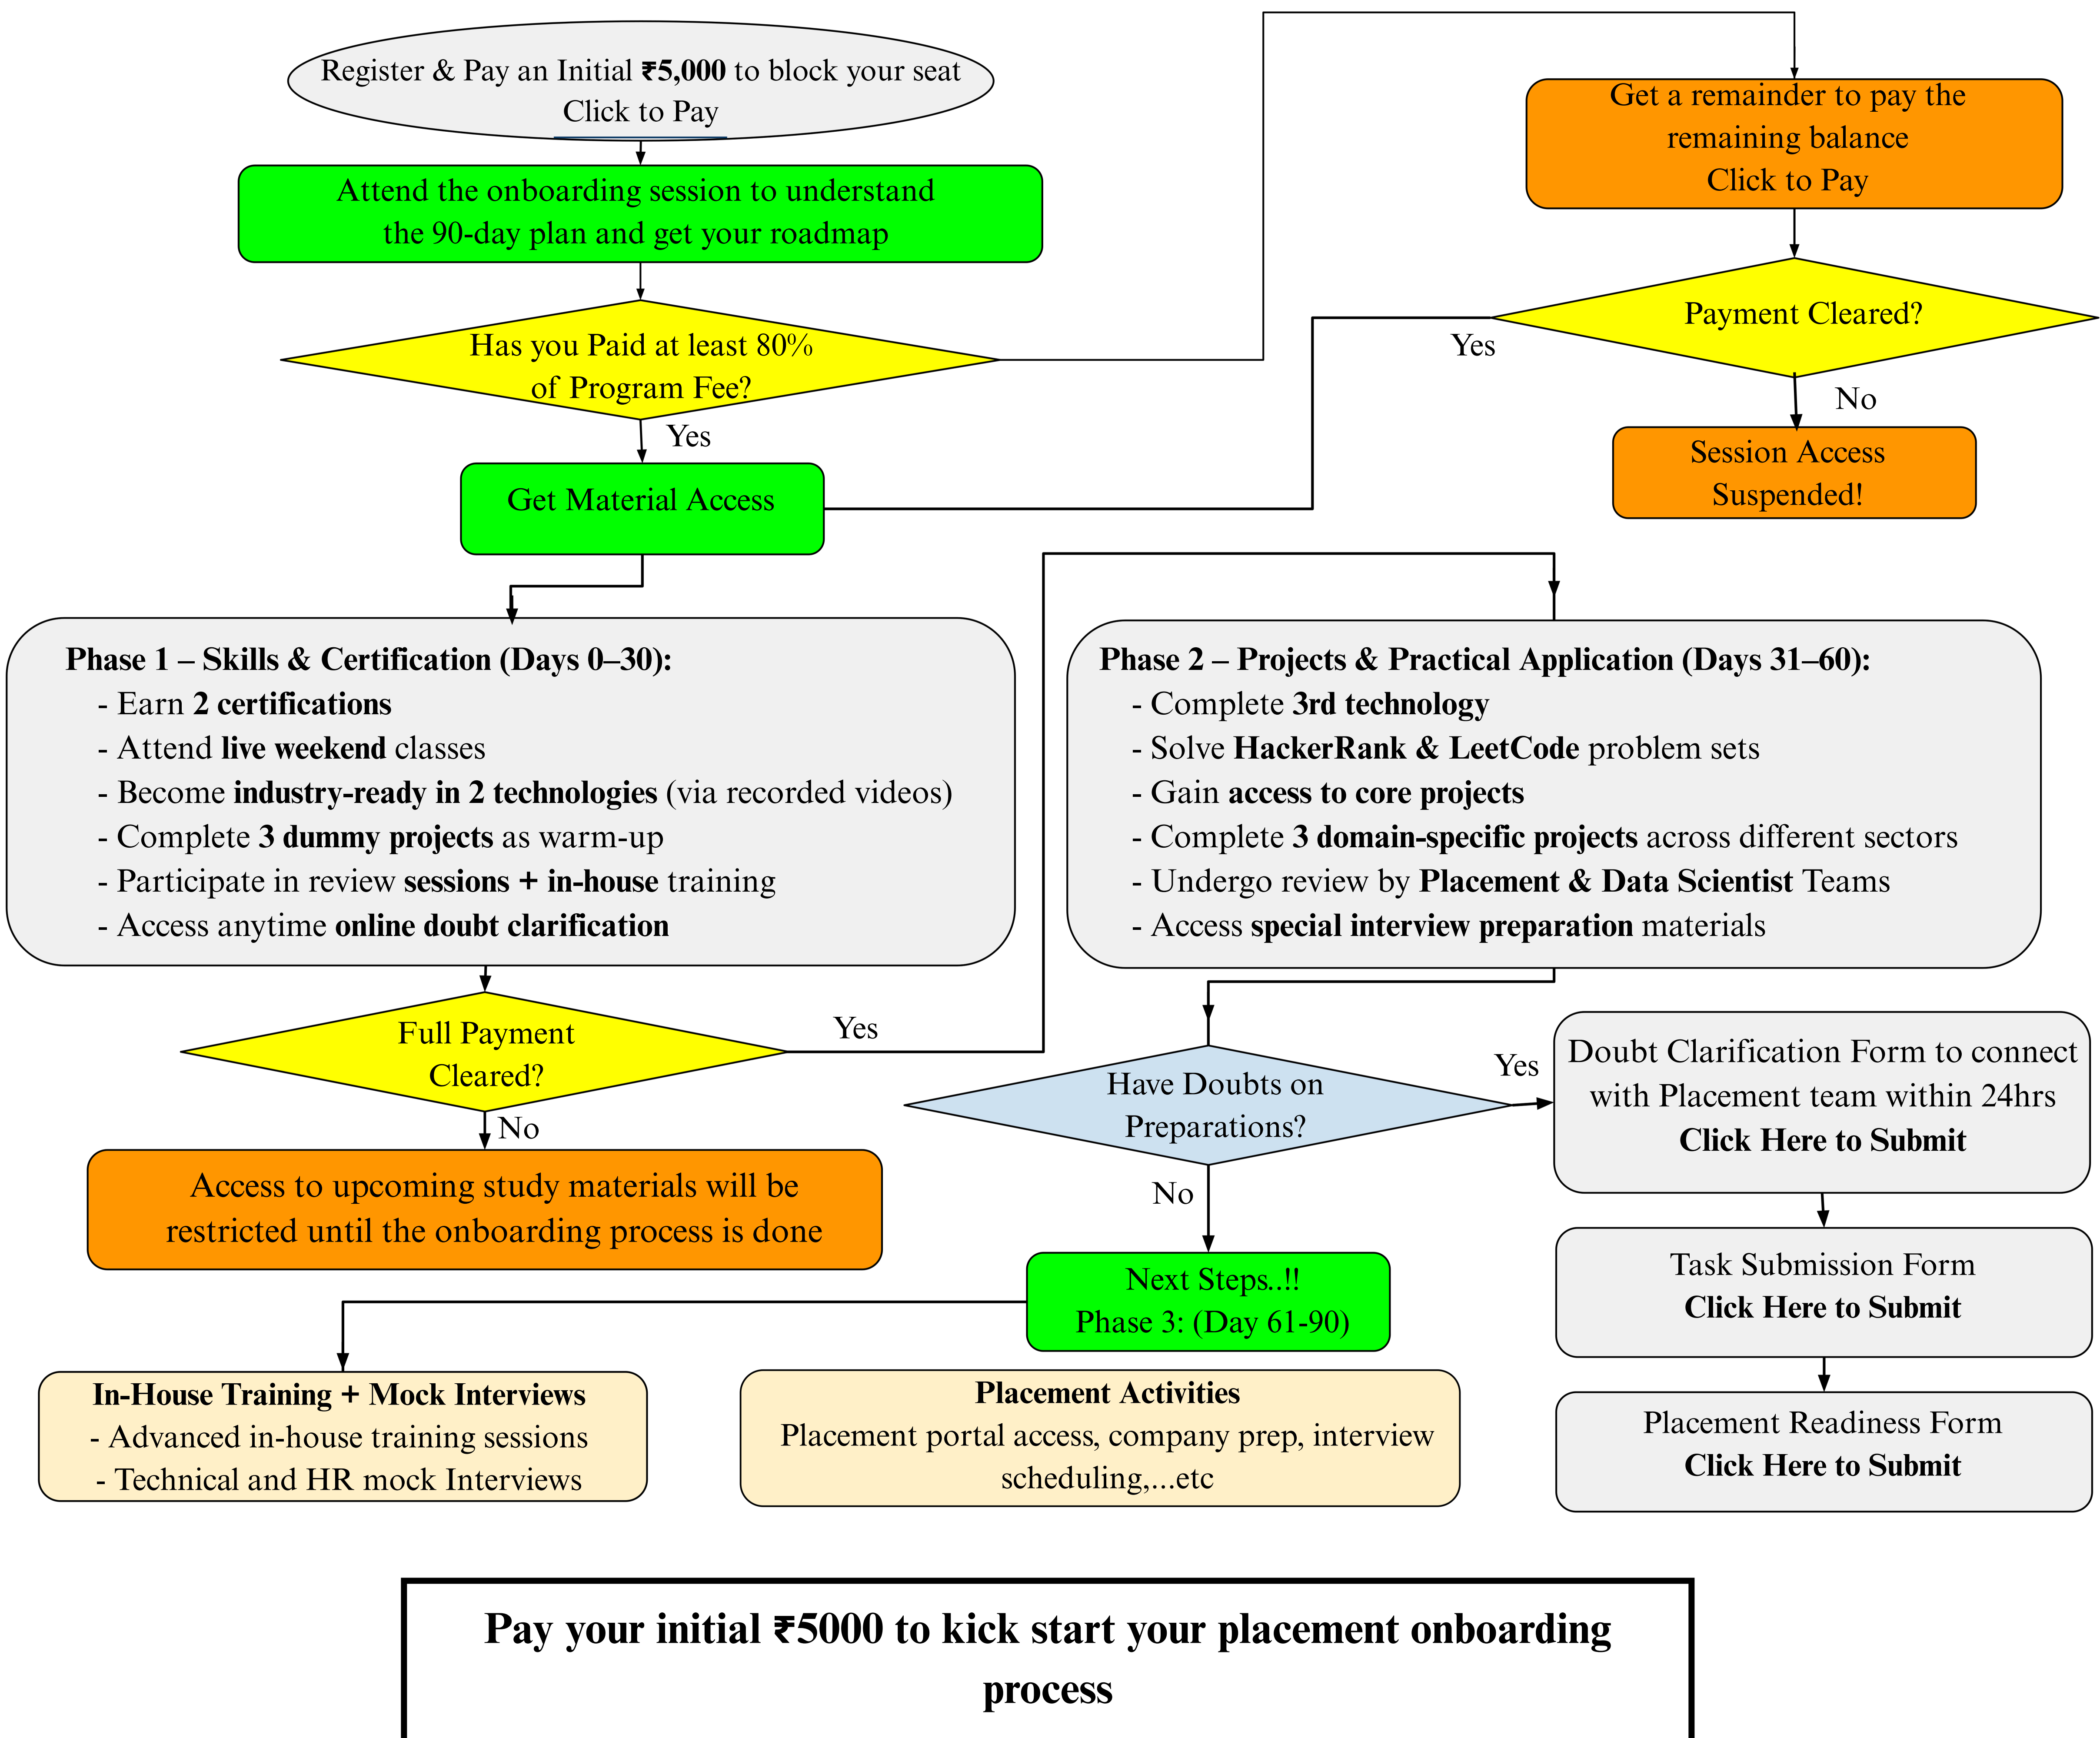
Register & Pay an Initial **₹5,000** to block your seat
Click to Pay

Attend the onboarding session to understand the 90-day plan and get your roadmap

Has you Paid at least 80% of Program Fee?

Yes

Get Material Access

Get a remainder to pay the remaining balance
Click to Pay

Payment Cleared?

Yes

No

Session Access Suspended!

**Phase 1 – Skills & Certification (Days 0–30):**
- Earn **2 certifications**
- Attend **live weekend** classes
- Become **industry-ready in 2 technologies** (via recorded videos)
- Complete **3 dummy projects** as warm-up
- Participate in review **sessions + in-house** training
- Access anytime **online doubt clarification**

**Phase 2 – Projects & Practical Application (Days 31–60):**
- Complete **3rd technology**
- Solve **HackerRank & LeetCode** problem sets
- Gain **access to core projects**
- Complete **3 domain-specific projects** across different sectors
- Undergo review by **Placement & Data Scientist** Teams
- Access **special interview preparation** materials

Full Payment Cleared?

Yes

No

Access to upcoming study materials will be restricted until the onboarding process is done

Have Doubts on Preparations?

Yes

No

Doubt Clarification Form to connect with Placement team within 24hrs
**Click Here to Submit**

Task Submission Form
**Click Here to Submit**

Placement Readiness Form
**Click Here to Submit**

Next Steps..!!
Phase 3: (Day 61-90)

**In-House Training + Mock Interviews**
- Advanced in-house training sessions
- Technical and HR mock Interviews

**Placement Activities**
Placement portal access, company prep, interview scheduling,...etc

**Pay your initial ₹5000 to kick start your placement onboarding process**